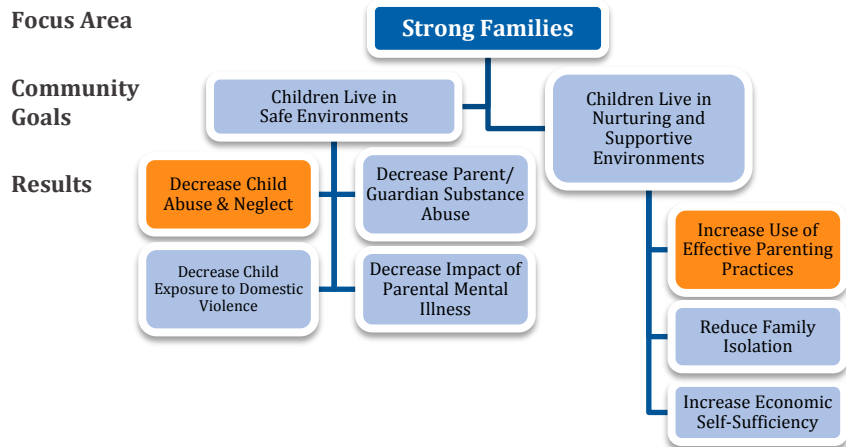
Focus Area

Strong Families

Community Goals

Children Live in Safe Environments

Children Live in Nurturing and Supportive Environments

Results

Decrease Child Abuse & Neglect

Decrease Parent/ Guardian Substance Abuse

Decrease Child Exposure to Domestic Violence

Decrease Impact of Parental Mental Illness

Increase Use of Effective Parenting Practices

Reduce Family Isolation

Increase Economic Self-Sufficiency